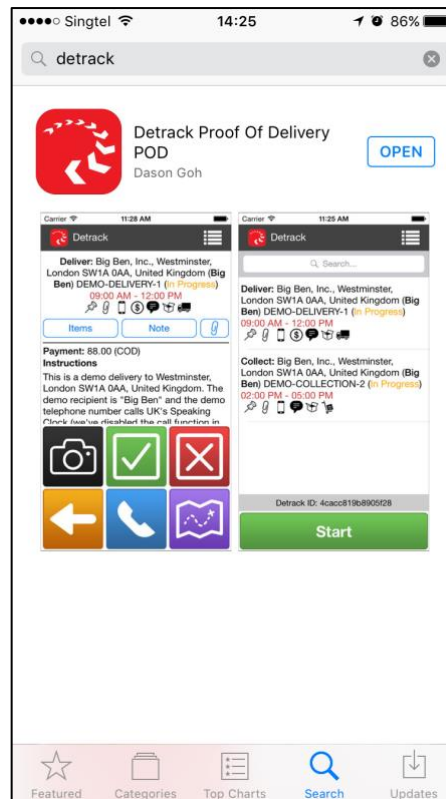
●●●●○ Singtel 14:25 86%

detrack

Detrack Proof Of Delivery POD
Dason Goh

OPEN

Carrier 11:28 AM

Detrack

Deliver: Big Ben, Inc., Westminster, London SW1A 0AA, United Kingdom (Big Ben) DEMO-DELIVERY-1 (In Progress)
09:00 AM - 12:00 PM

Items Note

Payment: 88.00 (COD)
Instructions
This is a demo delivery to Westminster, London SW1A 0AA, United Kingdom. The demo recipient is "Big Ben" and the demo telephone number calls UK's Speaking Clock (we've disabled the call function in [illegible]

Carrier 11:25 AM

Detrack

Search...

Deliver: Big Ben, Inc., Westminster, London SW1A 0AA, United Kingdom (Big Ben) DEMO-DELIVERY-1 (In Progress)
09:00 AM - 12:00 PM

Collect: Big Ben, Inc., Westminster, London SW1A 0AA, United Kingdom (Big Ben) DEMO-COLLECTION-2 (In Progress)
02:00 PM - 05:00 PM

Detrack ID: 4cacc819b8905f28

Start

Featured Categories Top Charts Search Updates